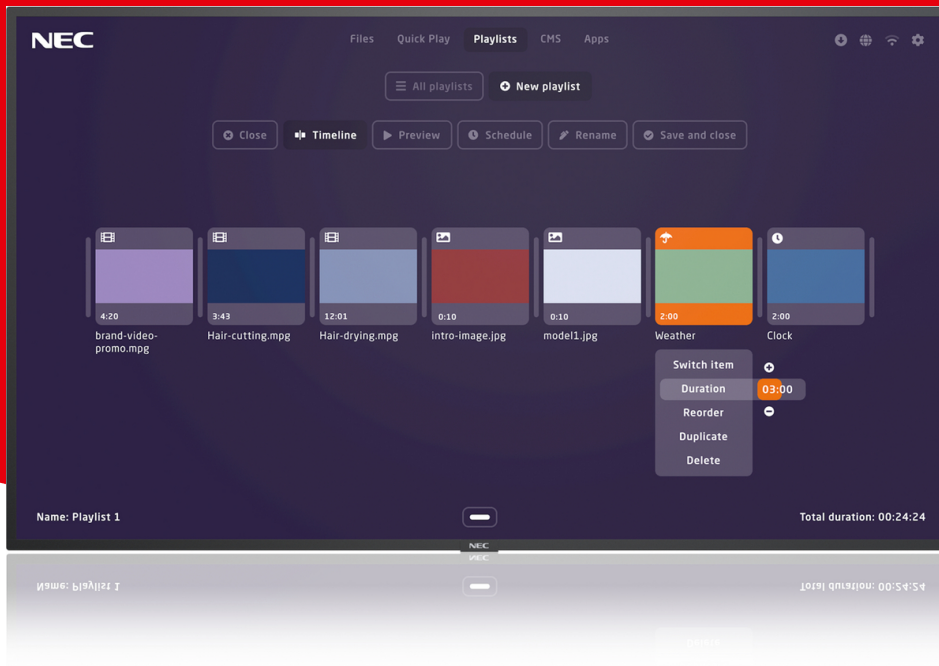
NEC

Files Quick Play Playlists CMS Apps

All playlists New playlist

Close Timeline Preview Schedule Rename Save and close

4:20
brand-video-promo.mpg

3:43
Hair-cutting.mpg

12:01
Hair-drying.mpg

0:10
intro-image.jpg

0:10
model1.jpg

2:00
Weather

2:00
Clock

Switch item
Duration 03:00
Reorder
Duplicate
Delete

Name: Playlist 1

Total duration: 00:24:24

NEC